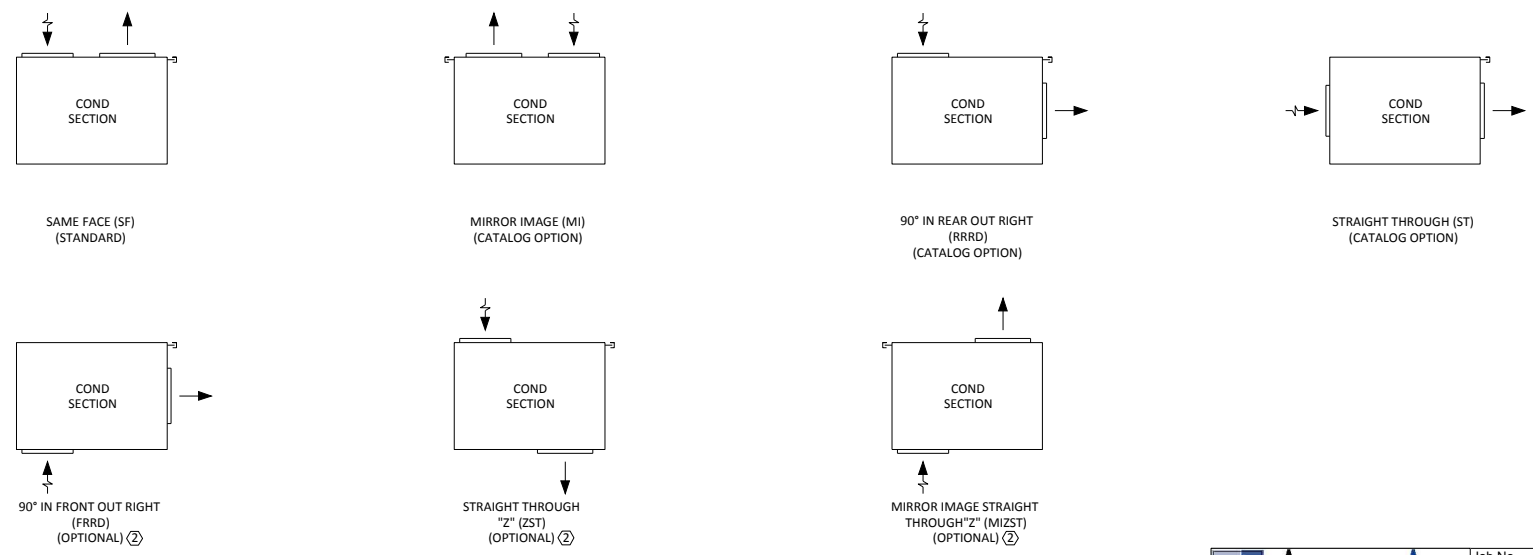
COND SECTION

SAME FACE (SF)
(STANDARD)

COND SECTION

MIRROR IMAGE (MI)
(CATALOG OPTION)

COND SECTION

90° IN REAR OUT RIGHT
(RRRD)
(CATALOG OPTION)

COND SECTION

STRAIGHT THROUGH (ST)
(CATALOG OPTION)

COND SECTION

90° IN FRONT OUT RIGHT
(FRRD)
(OPTIONAL) 2

COND SECTION

STRAIGHT THROUGH
"Z" (ZST)
(OPTIONAL) 2

COND SECTION

MIRROR IMAGE STRAIGHT
THROUGH"Z" (MIZST)
(OPTIONAL) 2

Job No